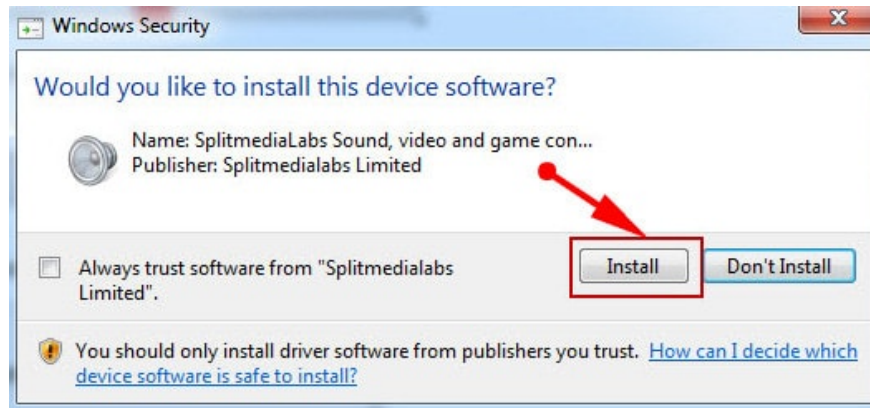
Windows Security

Would you like to install this device software?

Name: SplitmediaLabs Sound, video and game con...
Publisher: Splitmedialabs Limited

Always trust software from "Splitmedialabs Limited".

Install

Don't Install

You should only install driver software from publishers you trust. How can I decide which device software is safe to install?